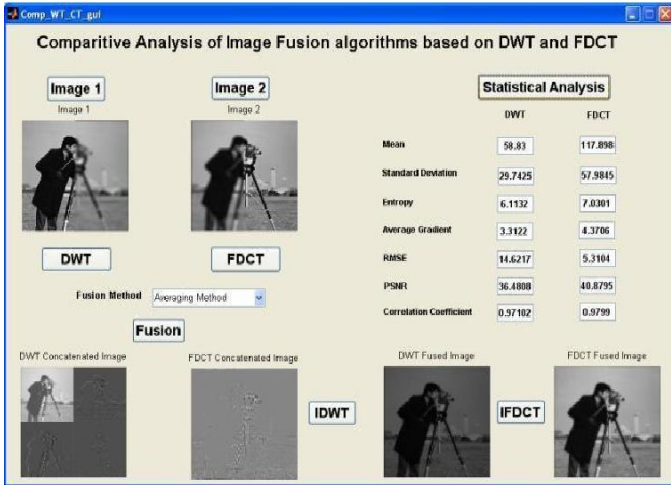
Comp_WT_CT_gui

Comparitive Analysis of Image Fusion algorithms based on DWT and FDCT

Image 1
Image 1

Image 2
Image 2

Statistical Analysis

| | DWT | FDCT |
|---|---|---|
| Mean | 58.83 | 117.898 |
| Standard Deviation | 29.7425 | 57.9845 |
| Entropy | 6.1132 | 7.0301 |
| Average Gradient | 3.3122 | 4.3706 |
| RMSE | 14.6217 | 5.3104 |
| PSNR | 36.4808 | 40.8795 |
| Correlation Coefficient | 0.97102 | 0.9799 |

DWT

FDCT

Fusion Method Averaging Method

Fusion

DWT Concatenated Image

FDCT Concatenated Image

IDWT

DWT Fused Image

IFDCT

FDCT Fused Image